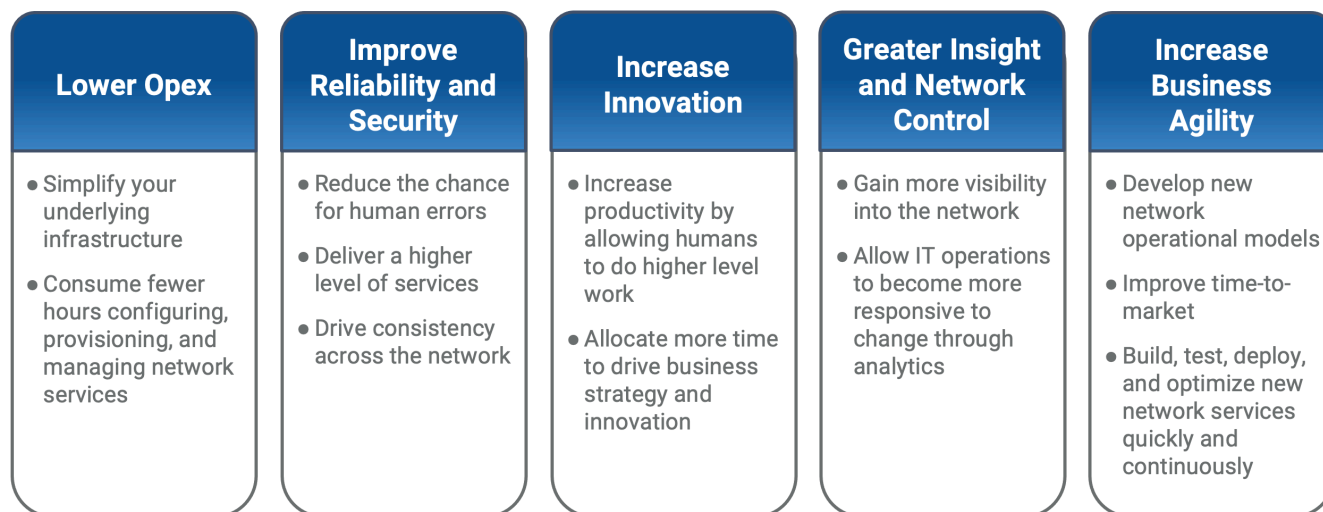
Lower Opex

- Simplify your underlying infrastructure
- Consume fewer hours configuring, provisioning, and managing network services

Improve Reliability and Security

- Reduce the chance for human errors
- Deliver a higher level of services
- Drive consistency across the network

Increase Innovation

- Increase productivity by allowing humans to do higher level work
- Allocate more time to drive business strategy and innovation

Greater Insight and Network Control

- Gain more visibility into the network
- Allow IT operations to become more responsive to change through analytics

Increase Business Agility

- Develop new network operational models
- Improve time-to-market
- Build, test, deploy, and optimize new network services quickly and continuously